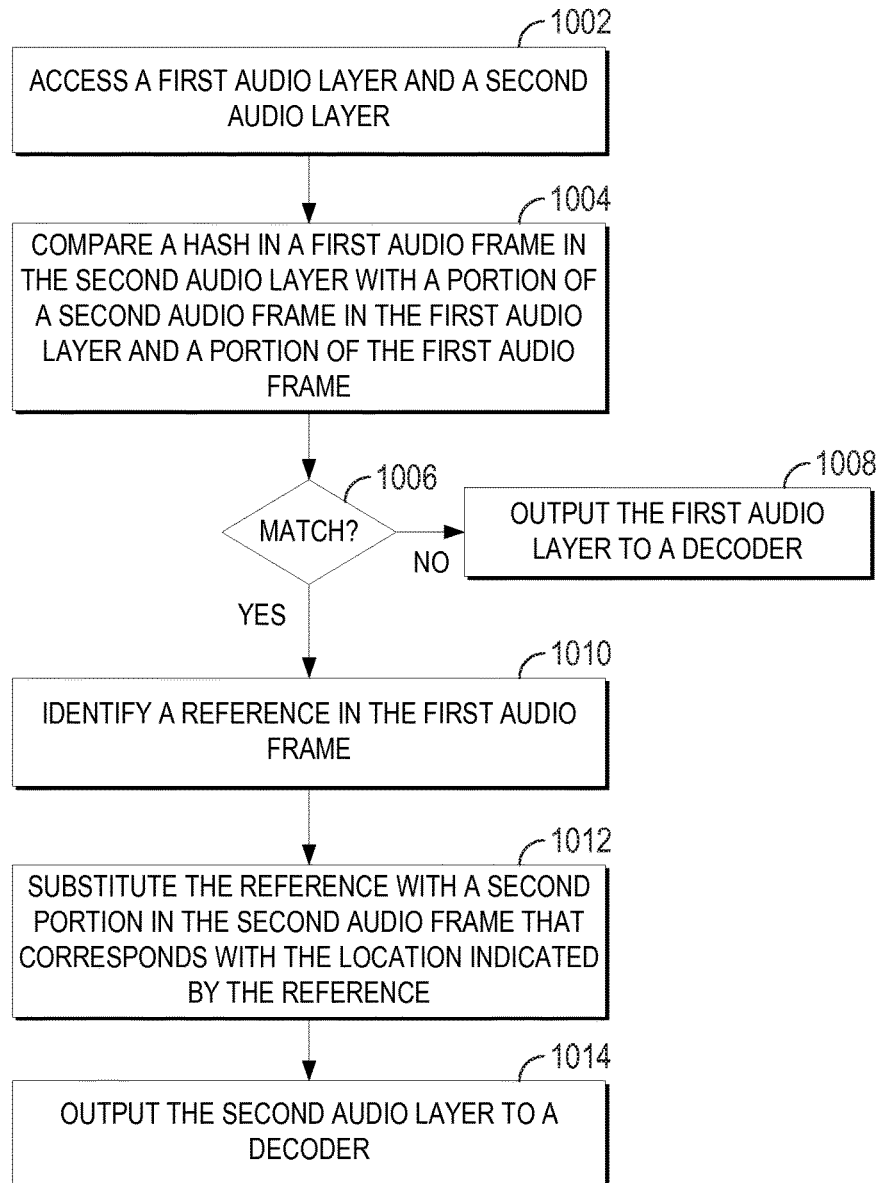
1002
ACCESS A FIRST AUDIO LAYER AND A SECOND AUDIO LAYER

1004
COMPARE A HASH IN A FIRST AUDIO FRAME IN THE SECOND AUDIO LAYER WITH A PORTION OF A SECOND AUDIO FRAME IN THE FIRST AUDIO LAYER AND A PORTION OF THE FIRST AUDIO FRAME

1006
MATCH?

NO

1008
OUTPUT THE FIRST AUDIO LAYER TO A DECODER

YES

1010
IDENTIFY A REFERENCE IN THE FIRST AUDIO FRAME

1012
SUBSTITUTE THE REFERENCE WITH A SECOND PORTION IN THE SECOND AUDIO FRAME THAT CORRESPONDS WITH THE LOCATION INDICATED BY THE REFERENCE

1014
OUTPUT THE SECOND AUDIO LAYER TO A DECODER